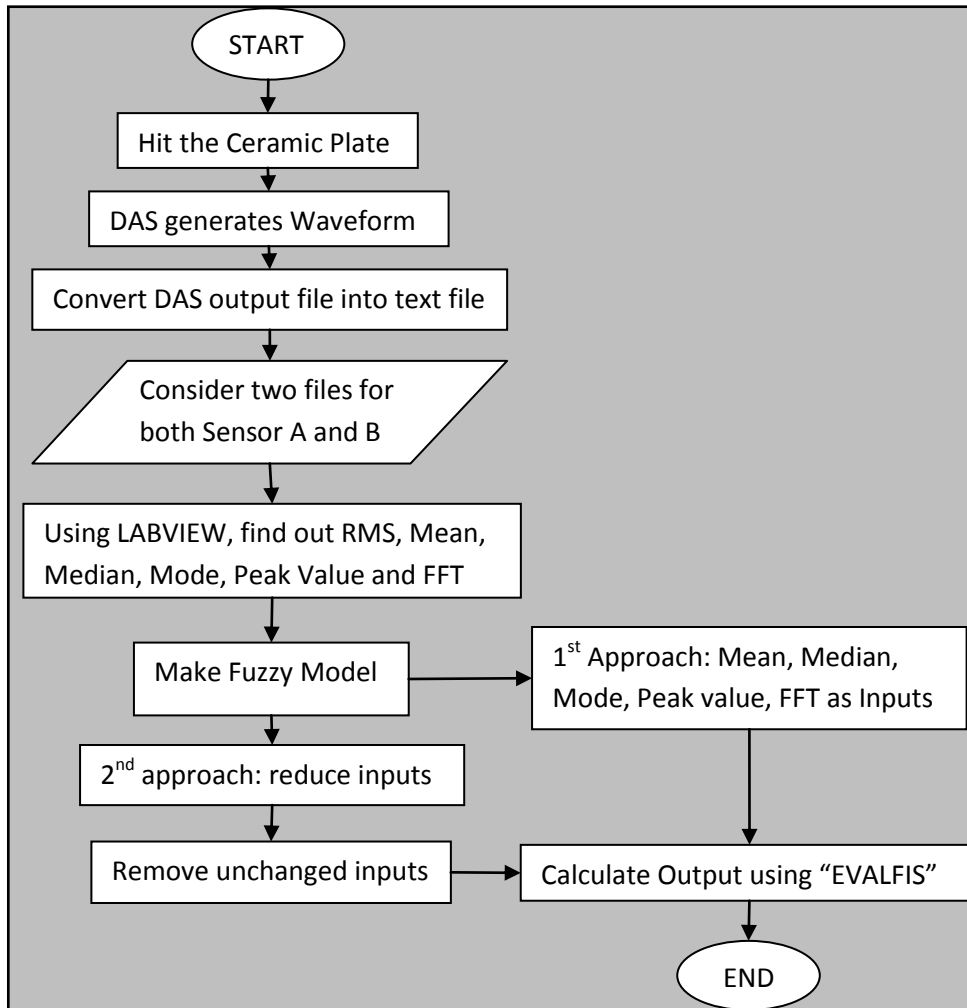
START

Hit the Ceramic Plate

DAS generates Waveform

Convert DAS output file into text file

Consider two files for both Sensor A and B

Using LABVIEW, find out RMS, Mean, Median, Mode, Peak Value and FFT

Make Fuzzy Model

1$^{st}$ Approach: Mean, Median, Mode, Peak value, FFT as Inputs

2$^{nd}$ approach: reduce inputs

Remove unchanged inputs

Calculate Output using “EVALFIS”

END